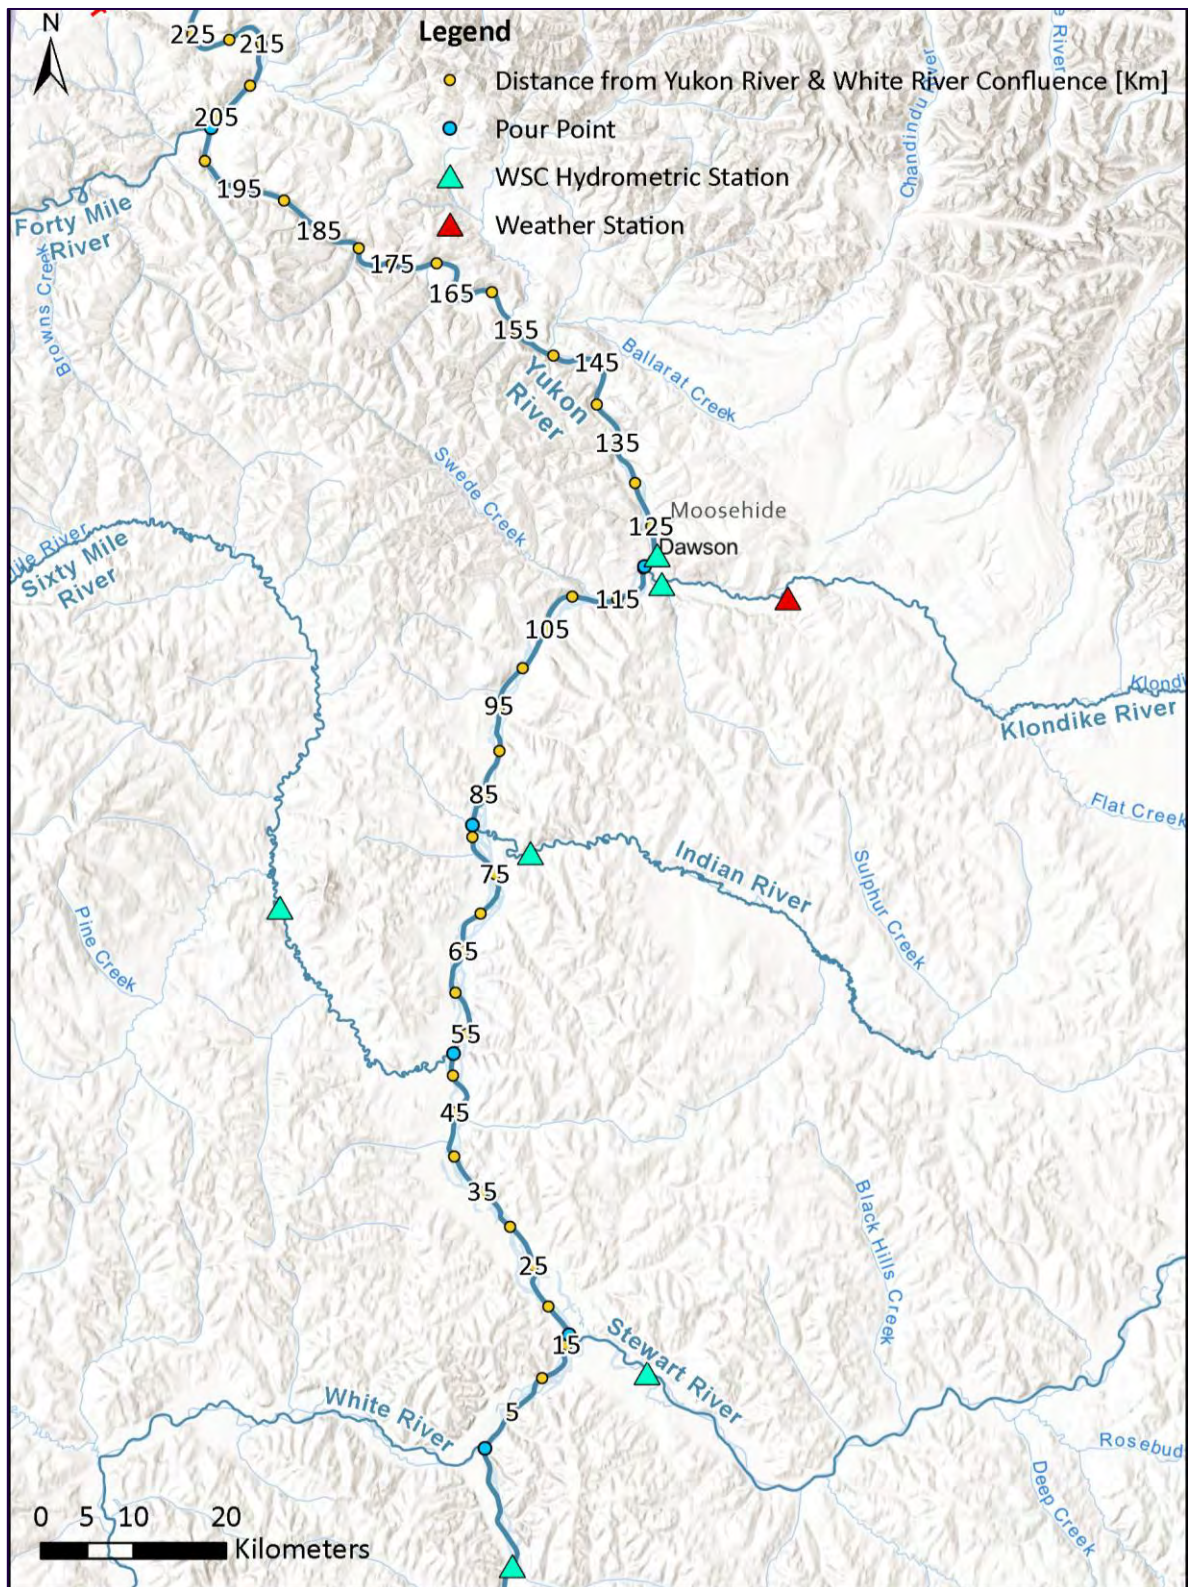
N

Legend
Distance from Yukon River & White River Confluence [Km]
Pour Point
WSC Hydrometric Station
Weather Station

225 215
205
195
185
175
165
155
145
135
125
115
105
95
85
75
65
55
45
35
25
15
5

Forty Mile River
Browns Creek
Chandindu River
River
Ballarat Creek
Yukon River
Swede Creek
Moosehide
Dawson
Sixty Mile River
Mile River
Klondike River
Klondi
Flat Creek
Indian River
Sulphur Creek
Pine Creek
Black Hills Creek
Stewart River
White River
Rosebud
Deep Creek

0 5 10 20
Kilometers